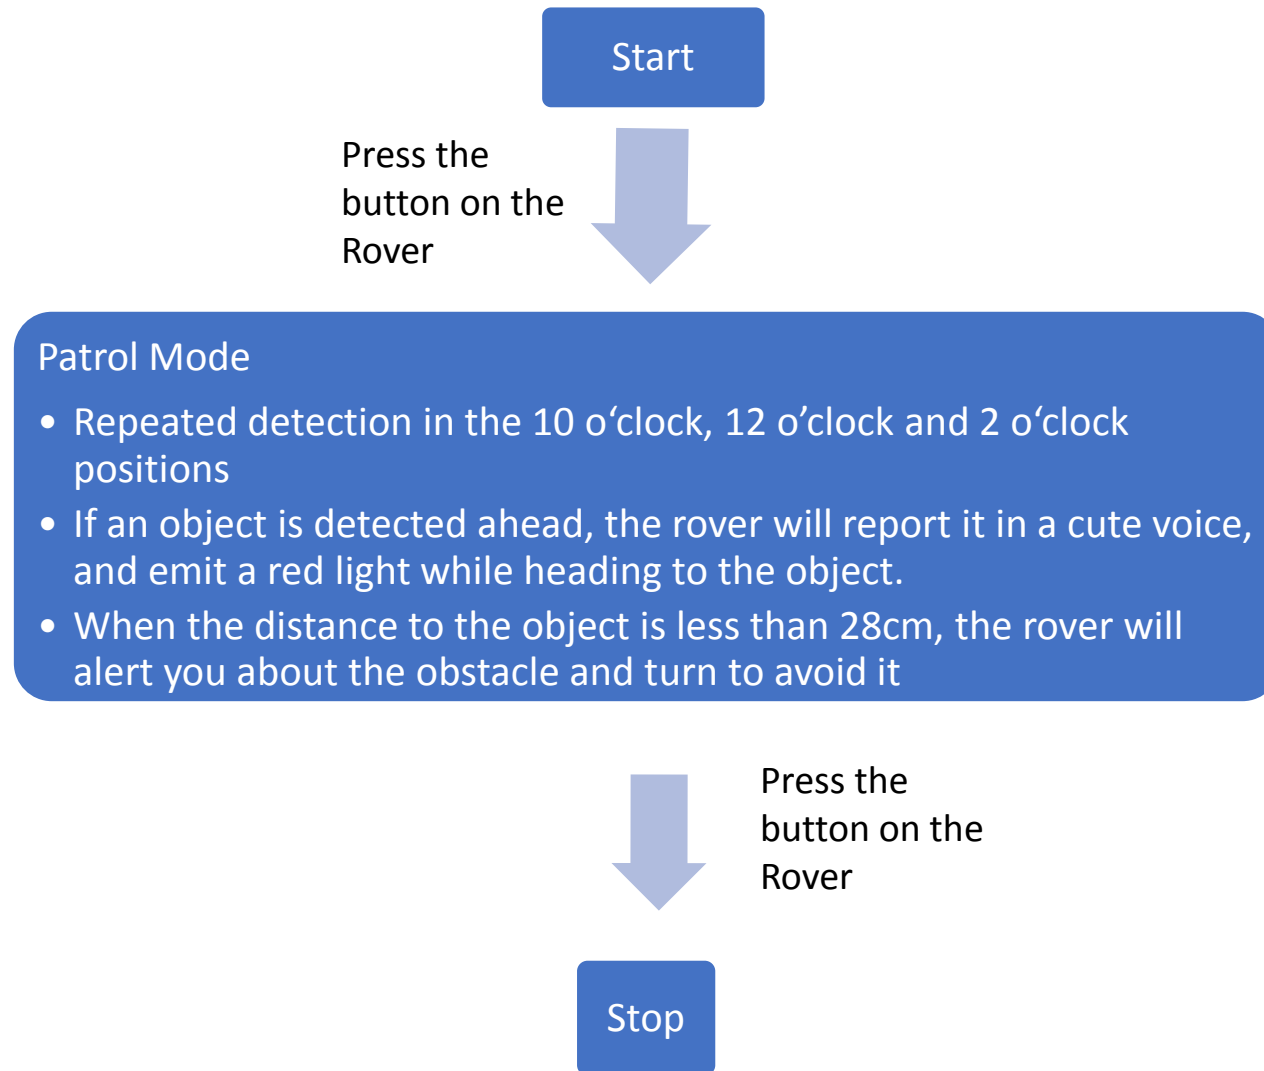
Start

Press the button on the Rover

Patrol Mode

• Repeated detection in the 10 o‘clock, 12 o’clock and 2 o‘clock positions
• If an object is detected ahead, the rover will report it in a cute voice, and emit a red light while heading to the object.
• When the distance to the object is less than 28cm, the rover will alert you about the obstacle and turn to avoid it

Press the button on the Rover

Stop